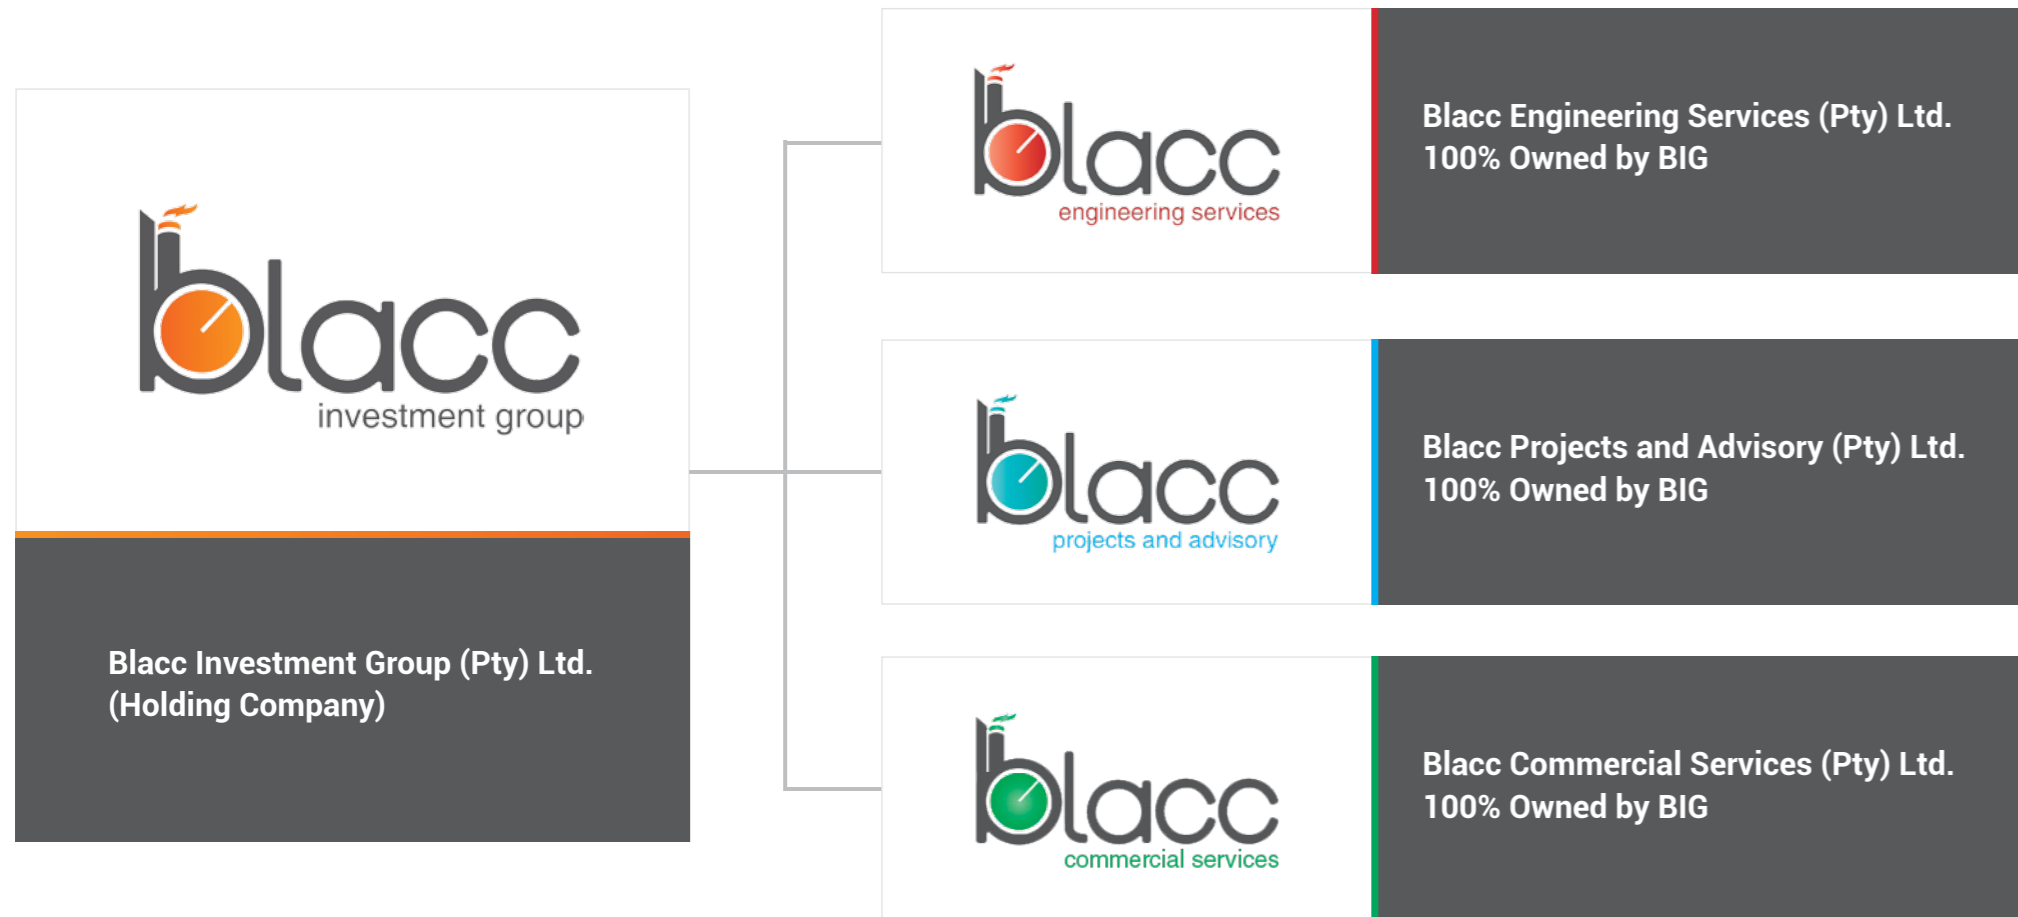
blacc
investment group

Blacc Investment Group (Pty) Ltd.
(Holding Company)

blacc
engineering services

Blacc Engineering Services (Pty) Ltd.
100% Owned by BIG

blacc
projects and advisory

Blacc Projects and Advisory (Pty) Ltd.
100% Owned by BIG

blacc
commercial services

Blacc Commercial Services (Pty) Ltd.
100% Owned by BIG